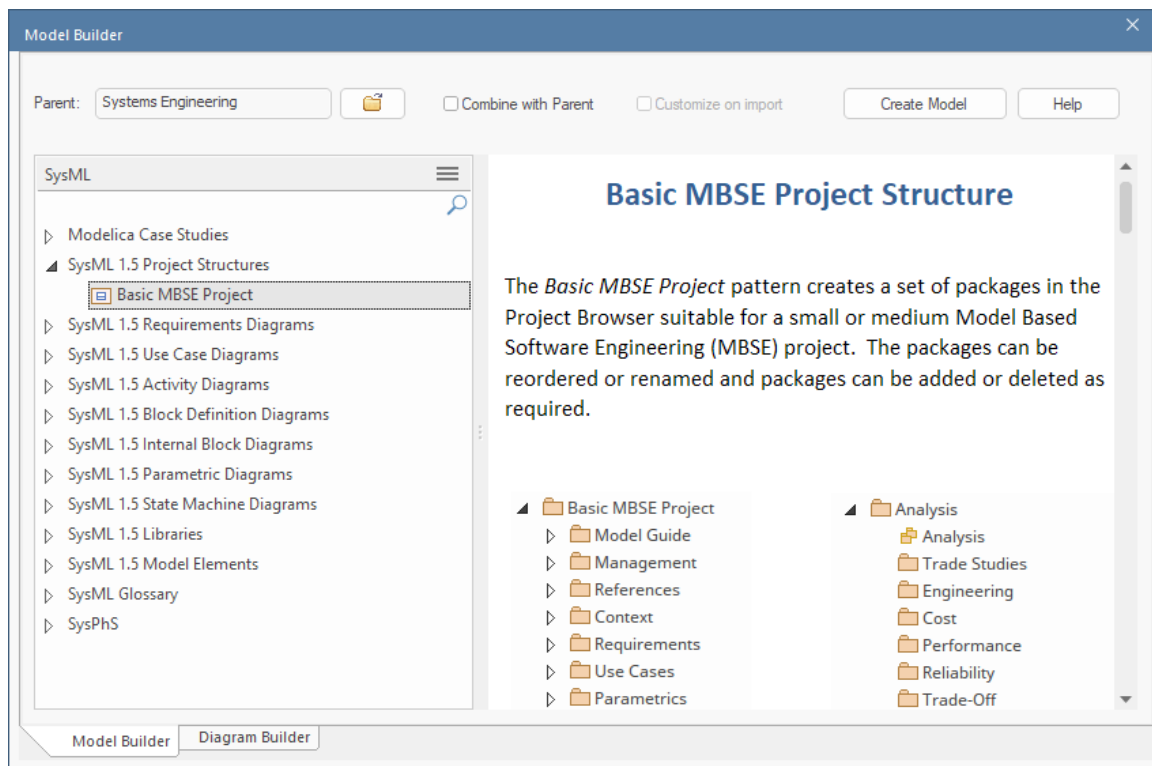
Model Builder

Parent: Systems Engineering

Combine with Parent

Customize on import

Create Model

Help

SysML

Modelica Case Studies
SysML 1.5 Project Structures
Basic MBSE Project
SysML 1.5 Requirements Diagrams
SysML 1.5 Use Case Diagrams
SysML 1.5 Activity Diagrams
SysML 1.5 Block Definition Diagrams
SysML 1.5 Internal Block Diagrams
SysML 1.5 Parametric Diagrams
SysML 1.5 State Machine Diagrams
SysML 1.5 Libraries
SysML 1.5 Model Elements
SysML Glossary
SysPhS

Basic MBSE Project Structure

The *Basic MBSE Project* pattern creates a set of packages in the Project Browser suitable for a small or medium Model Based Software Engineering (MBSE) project. The packages can be reordered or renamed and packages can be added or deleted as required.

Basic MBSE Project
Model Guide
Management
References
Context
Requirements
Use Cases
Parametrics

Analysis
Analysis
Trade Studies
Engineering
Cost
Performance
Reliability
Trade-Off

Model Builder

Diagram Builder